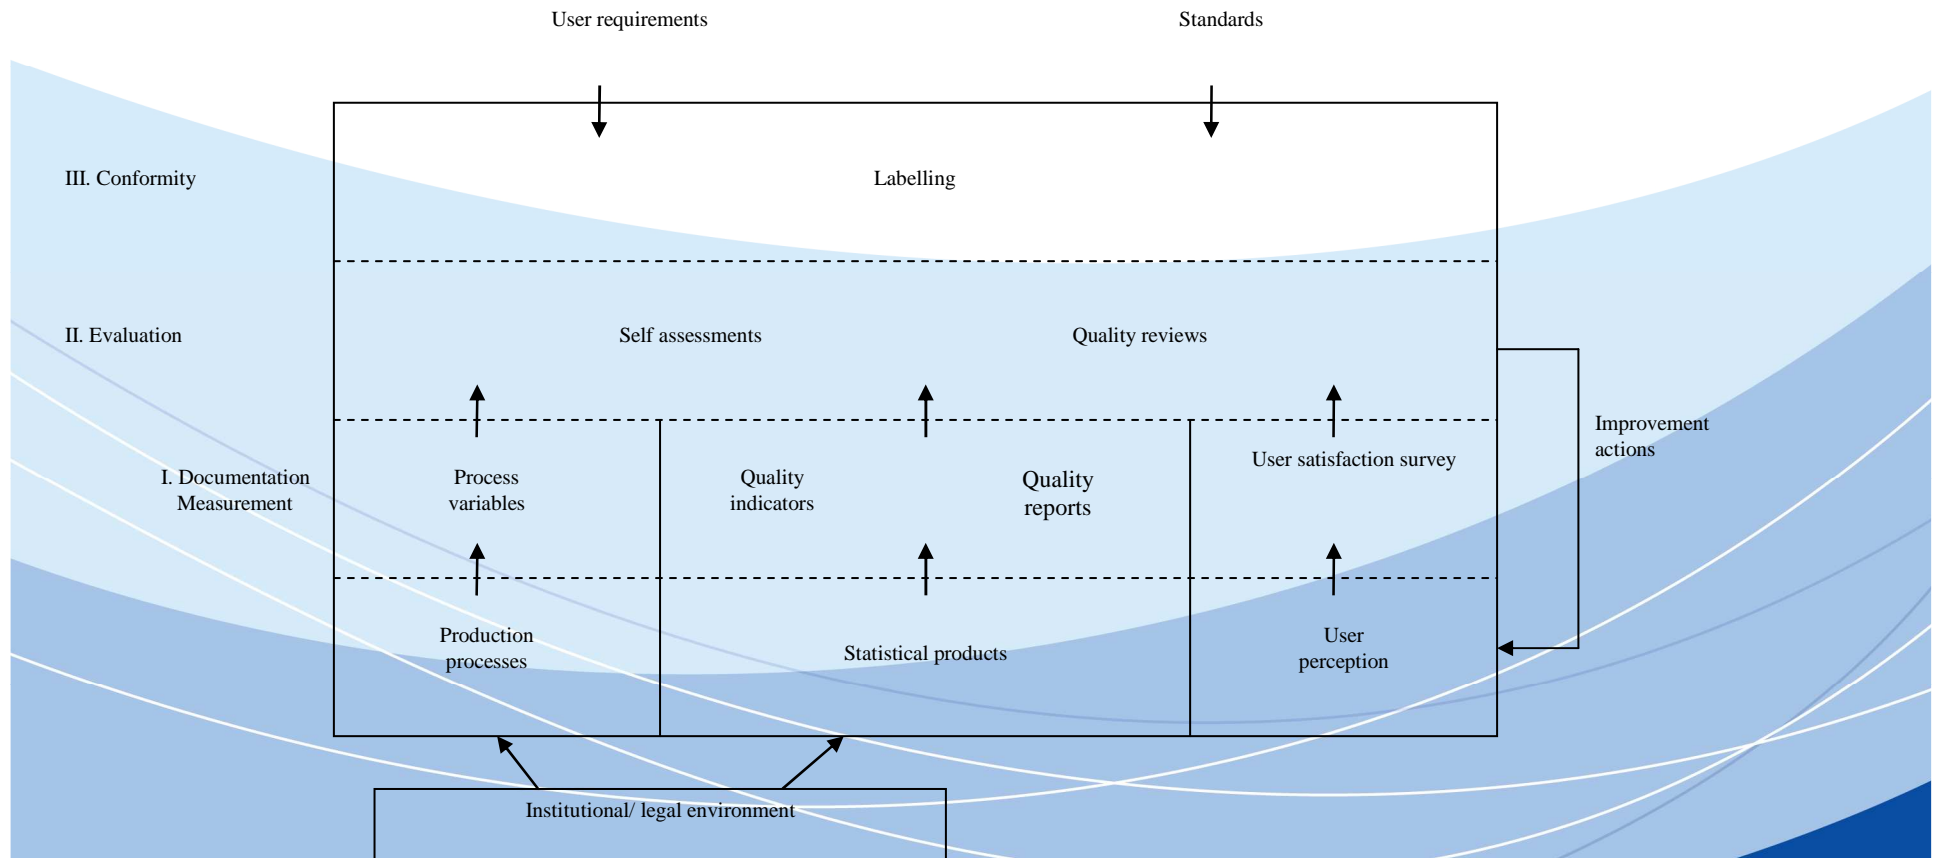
User requirements

Standards

III. Conformity

Labelling

II. Evaluation

Self assessments

Quality reviews

Improvement actions

I. Documentation Measurement

Process variables

Quality indicators

Quality reports

User satisfaction survey

Production processes

Statistical products

User perception

Institutional/ legal environment